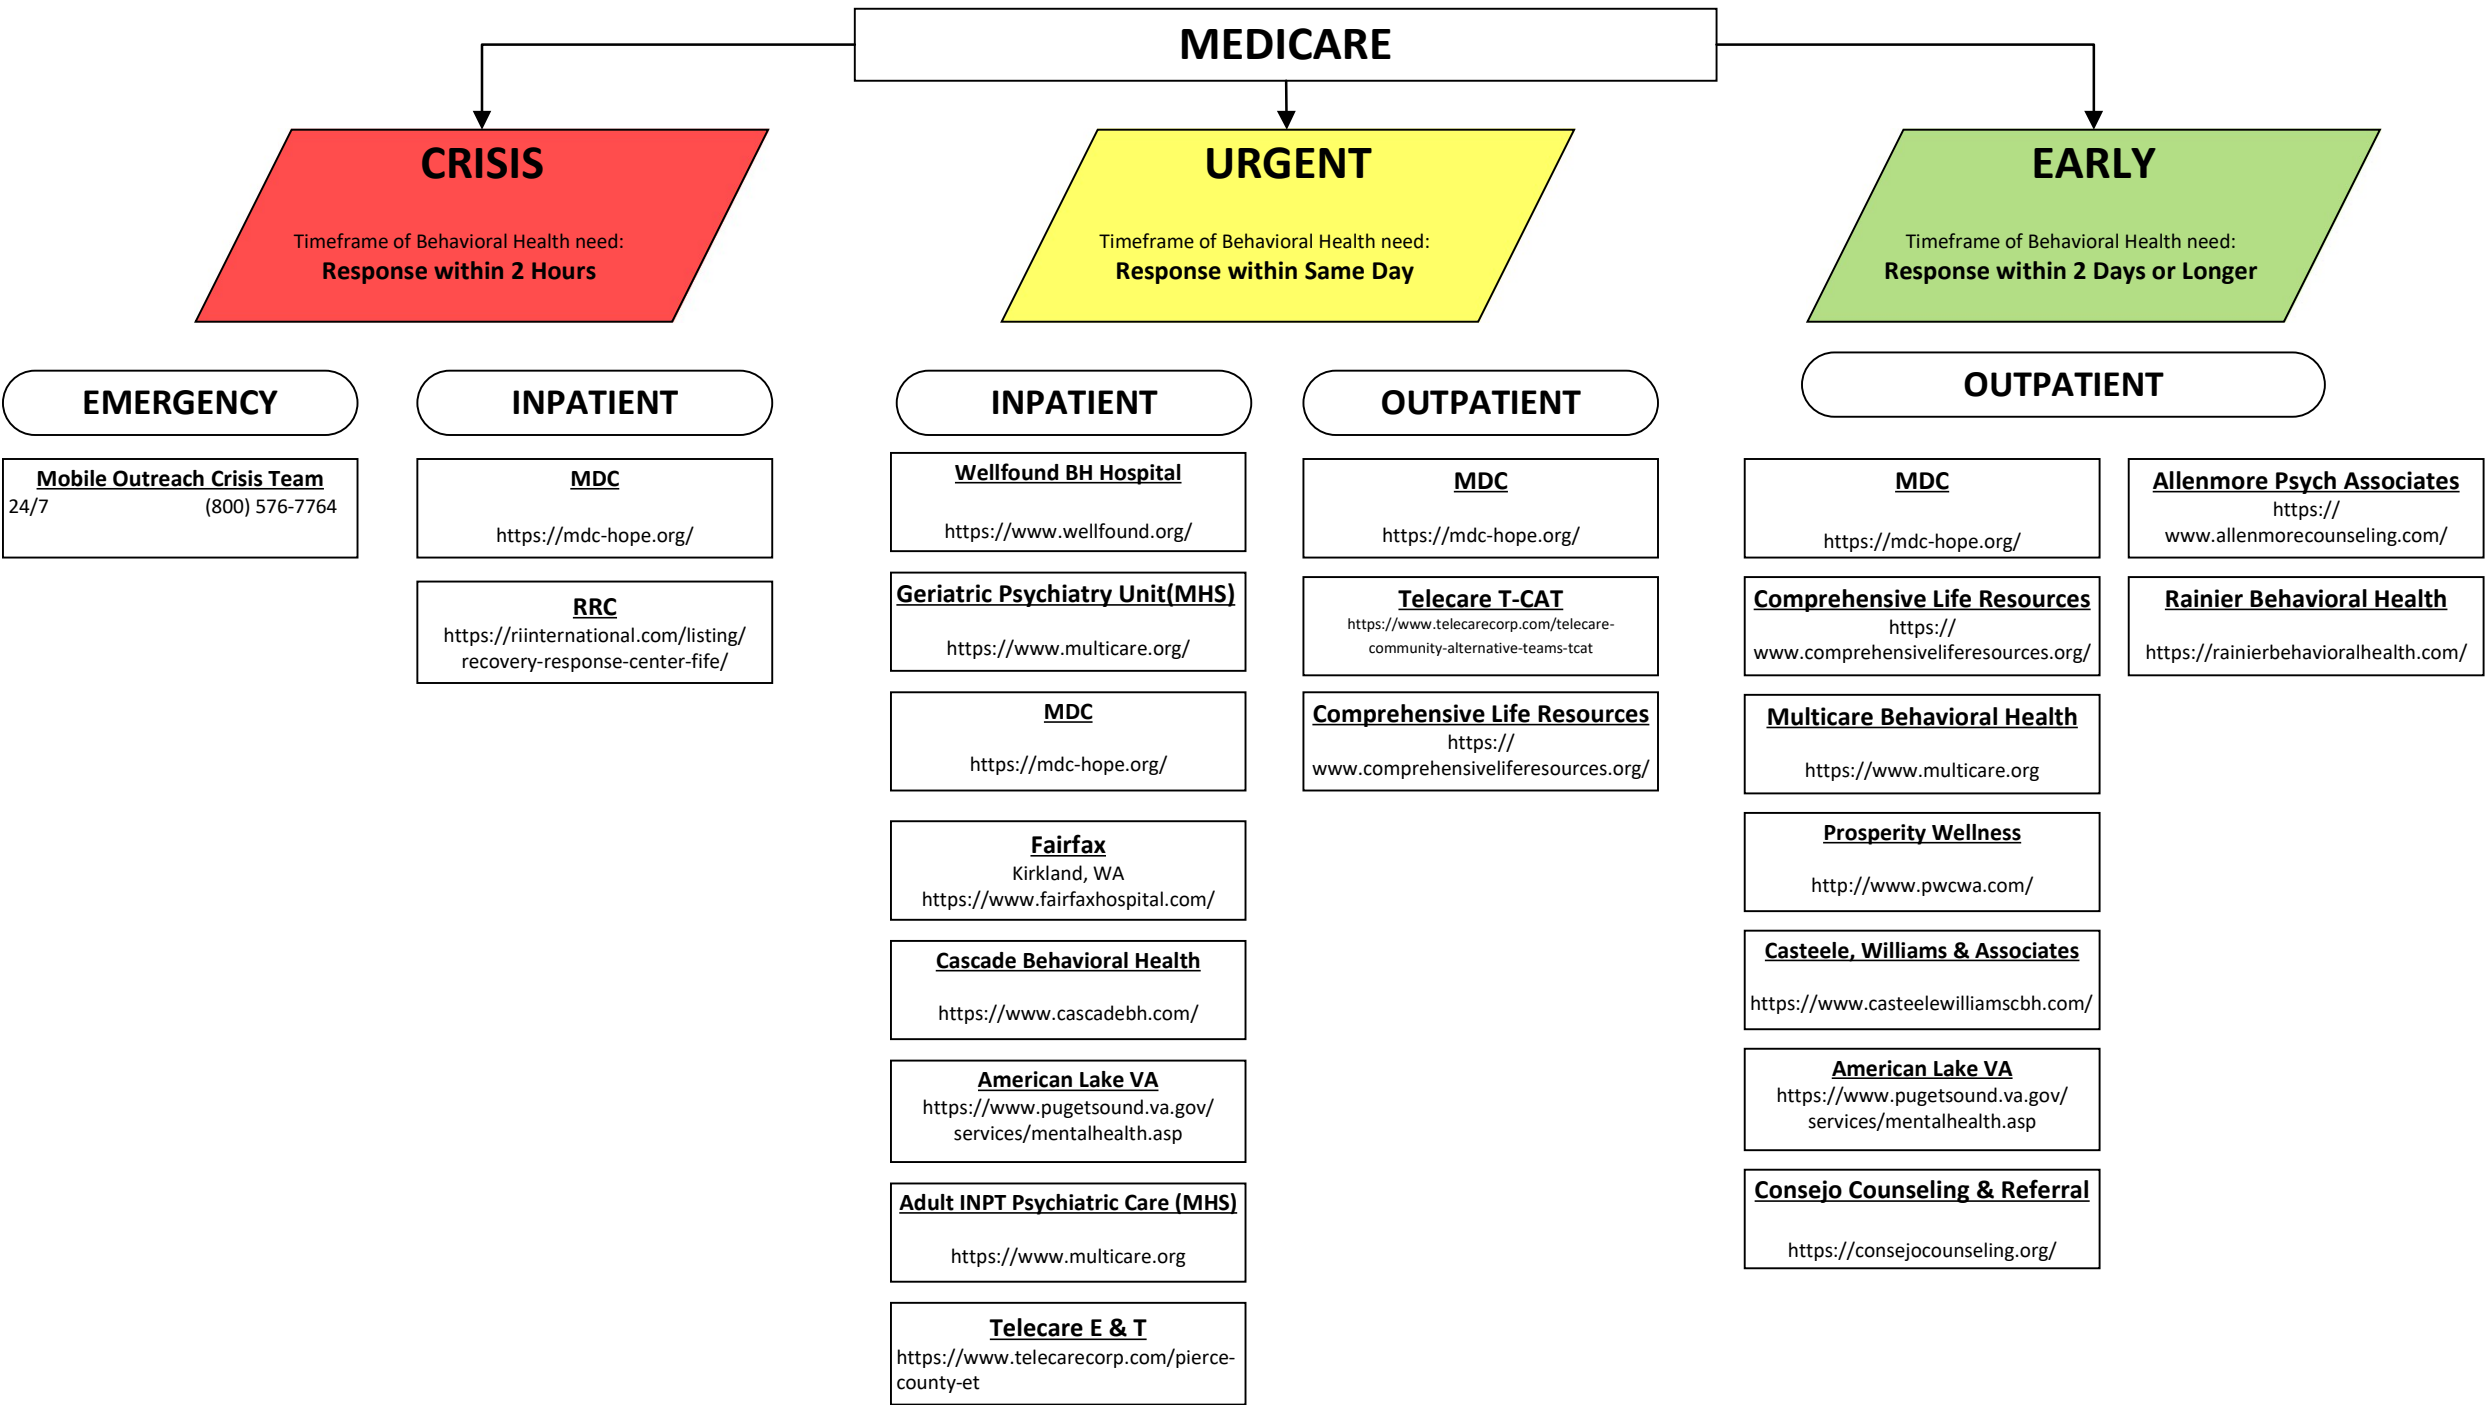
MEDICARE

CRISIS

Timeframe of Behavioral Health need:
**Response within 2 Hours**

URGENT

Timeframe of Behavioral Health need:
**Response within Same Day**

EARLY

Timeframe of Behavioral Health need:
**Response within 2 Days or Longer**

EMERGENCY

Mobile Outreach Crisis Team
24/7 (800) 576-7764

INPATIENT

MDC
https://mdc-hope.org/

RRC
https://riinternational.com/listing/recovery-response-center-fife/

INPATIENT

Wellfound BH Hospital
https://www.wellfound.org/

Geriatric Psychiatry Unit(MHS)
https://www.multicare.org/

MDC
https://mdc-hope.org/

Fairfax
Kirkland, WA
https://www.fairfaxhospital.com/

Cascade Behavioral Health
https://www.cascadebh.com/

American Lake VA
https://www.pugetsound.va.gov/services/mentalhealth.asp

Adult INPT Psychiatric Care (MHS)
https://www.multicare.org

Telecare E & T
https://www.telecarecorp.com/pierce-county-et

OUTPATIENT

MDC
https://mdc-hope.org/

Telecare T-CAT
https://www.telecarecorp.com/telecare-community-alternative-teams-tcat

Comprehensive Life Resources
https://www.comprehensiveliferesources.org/

OUTPATIENT

MDC
https://mdc-hope.org/

Comprehensive Life Resources
https://www.comprehensiveliferesources.org/

Multicare Behavioral Health
https://www.multicare.org

Prosperity Wellness
http://www.pwcwa.com/

Casteele, Williams & Associates
https://www.casteelewilliamscbh.com/

American Lake VA
https://www.pugetsound.va.gov/services/mentalhealth.asp

Consejo Counseling & Referral
https://consejocounseling.org/

Allenmore Psych Associates
https://www.allenmorecounseling.com/

Rainier Behavioral Health
https://rainierbehavioralhealth.com/